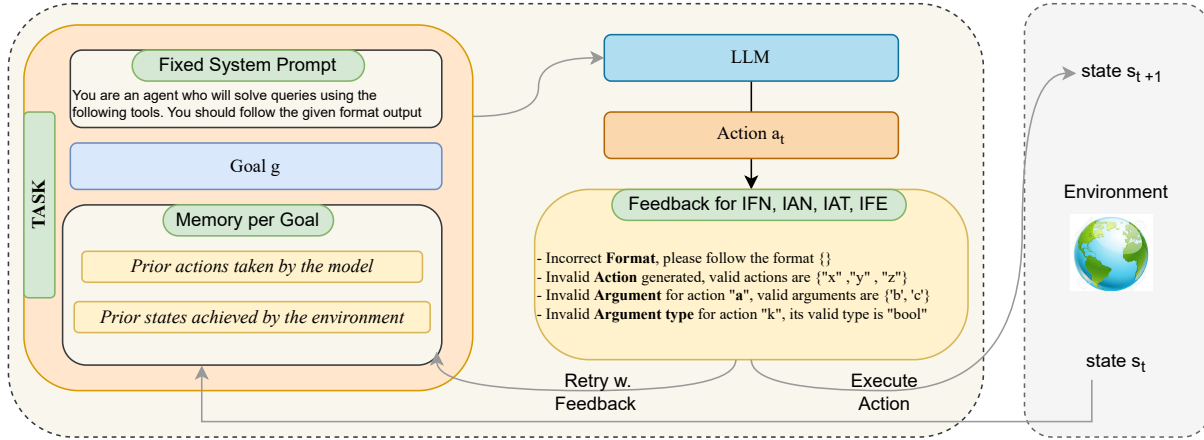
TASK

Fixed System Prompt

You are an agent who will solve queries using the following tools. You should follow the given format output

Goal g

Memory per Goal

Prior actions taken by the model

Prior states achieved by the environment

LLM

Action $a_t$

Feedback for IFN, IAN, IAT, IFE

- Incorrect **Format**, please follow the format {}
- Invalid **Action** generated, valid actions are {"x" ,"y" , "z"}
- Invalid **Argument** for action "**a**", valid arguments are {'b', 'c'}
- Invalid **Argument type** for action "k", its valid type is "bool"

Retry w. Feedback

Execute Action

state $s_{t+1}$

Environment

state $s_t$